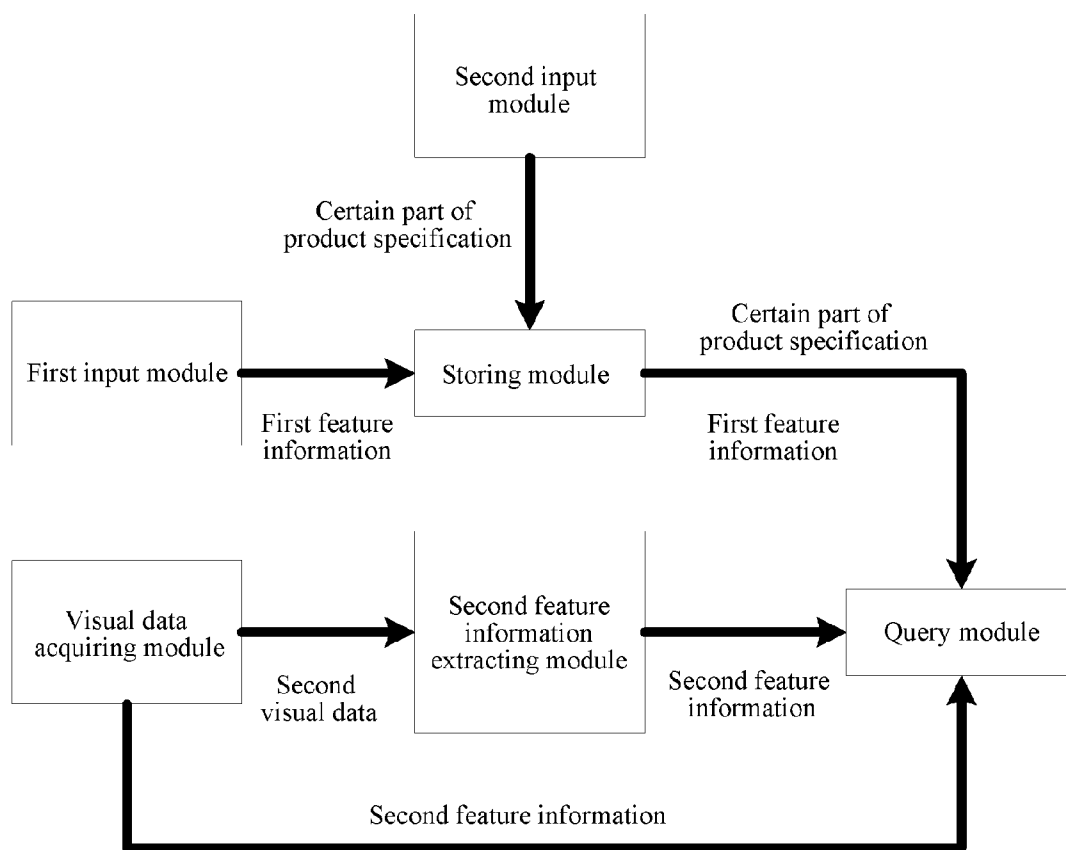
Second input module

Certain part of product specification

First input module

First feature information

Storing module

Certain part of product specification

First feature information

Visual data acquiring module

Second visual data

Second feature information extracting module

Second feature information

Query module

Second feature information